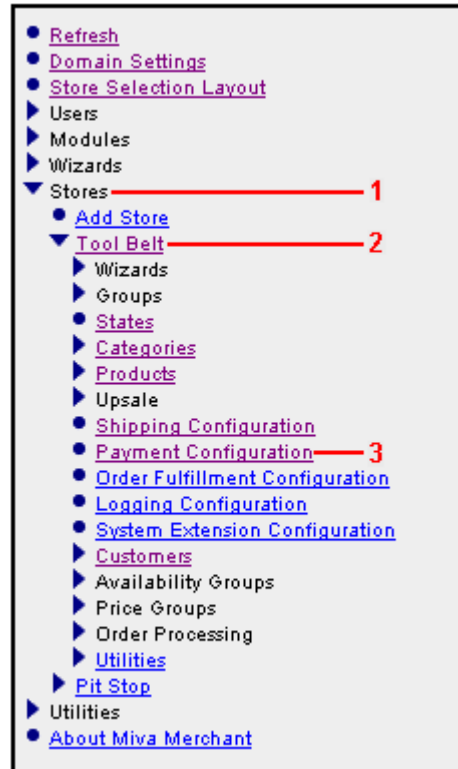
Refresh
Domain Settings
Store Selection Layout
Users
Modules
Wizards
Stores 1
Add Store
Tool Belt 2
Wizards
Groups
States
Categories
Products
Upsale
Shipping Configuration
Payment Configuration 3
Order Fulfillment Configuration
Logging Configuration
System Extension Configuration
Customers
Availability Groups
Price Groups
Order Processing
Utilities
Pit Stop
Utilities
About Miva Merchant